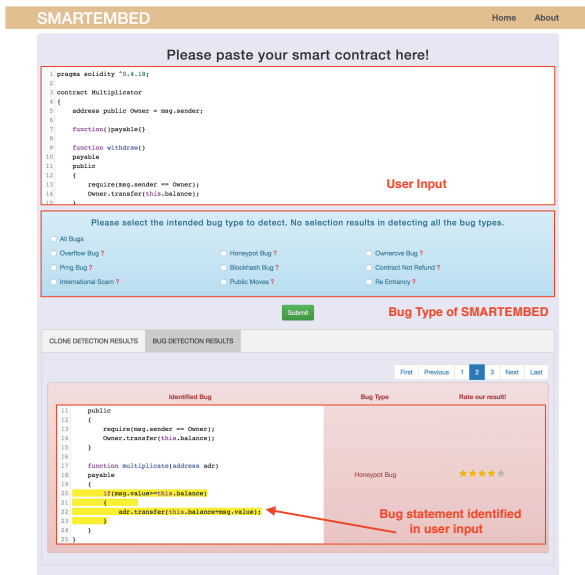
SMARTEMBED

Home About

Please paste your smart contract here!

1 pragma solidity ^0.4.18;
2
3 contract Multiplicator
4 {
5     address public Owner = msg.sender;
6
7     function()payable{}
8
9     function withdraw()
10    payable
11    public
12    {
13        require(msg.sender == Owner);
14        Owner.transfer(this.balance);

User Input

Please select the intended bug type to detect. No selection results in detecting all the bug types.

All Bugs

Overflow Bug ?

Honeypot Bug ?

Ownercve Bug ?

Prng Bug ?

Blockhash Bug ?

Contract Not Refund ?

International Scam ?

Public Moves ?

Re Entrancy ?

Submit

Bug Type of SMARTEMBED

CLONE DETECTION RESULTS

BUG DETECTION RESULTS

First Previous 1 2 3 Next Last

| Identified Bug | Bug Type | Rate our result! |
|---|---|---|
| 11 public<br>12 {<br>13 require(msg.sender == Owner);<br>14 Owner.transfer(this.balance);<br>15 }<br>16<br>17 function multiplicate(address adr)<br>18 payable<br>19 {<br>20 if(msg.value>=this.balance)<br>21 {<br>22 adr.transfer(this.balance+msg.value);<br>23 }<br>24 }<br>25 } | Honeypot Bug | |

Bug statement identified in user input